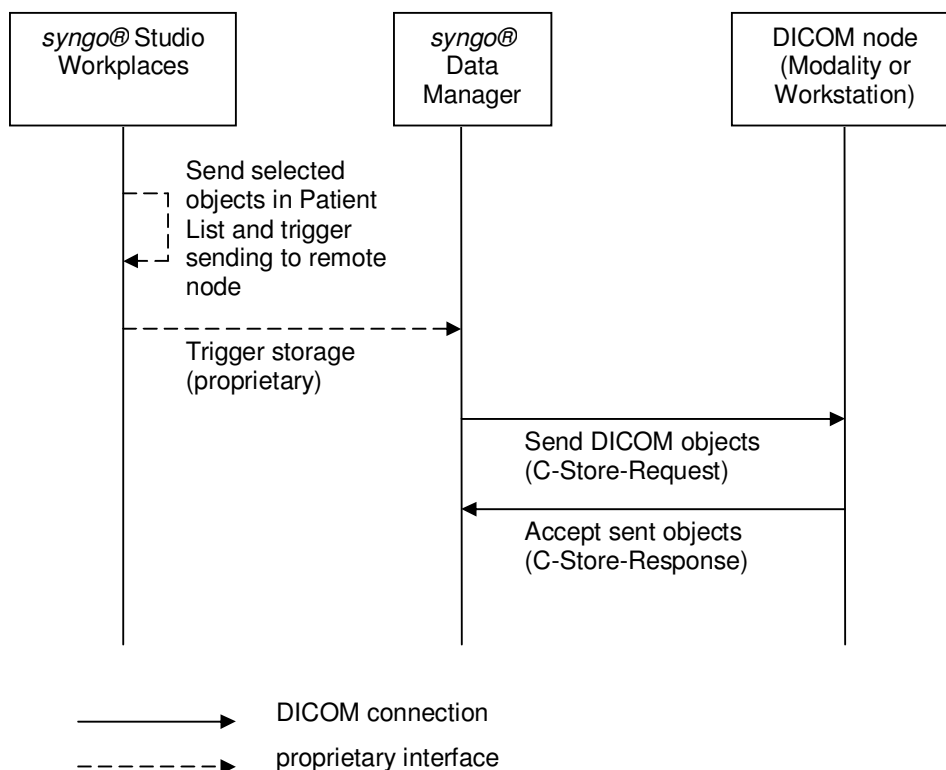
syngo® Studio Workplaces

syngo® Data Manager

DICOM node (Modality or Workstation)

Send selected objects in Patient List and trigger sending to remote node

Trigger storage (proprietary)

Send DICOM objects (C-Store-Request)

Accept sent objects (C-Store-Response)

DICOM connection

proprietary interface